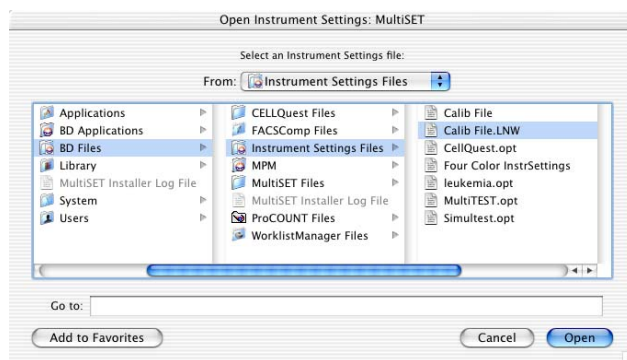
Open Instrument Settings: MultiSET

Select an Instrument Settings file:

From: Instrument Settings Files

Applications
BD Applications
BD Files
Library
MultiSET Installer Log File
System
Users

CELLQuest Files
FACSComp Files
Instrument Settings Files
MPM
MultiSET Files
MultiSET Installer Log File
ProCOUNT Files
WorklistManager Files

Calib File
Calib File.LNW
CellQuest.opt
Four Color InstrSettings
leukemia.opt
MultiTEST.opt
Simultest.opt

Go to:

Add to Favorites

Cancel

Open